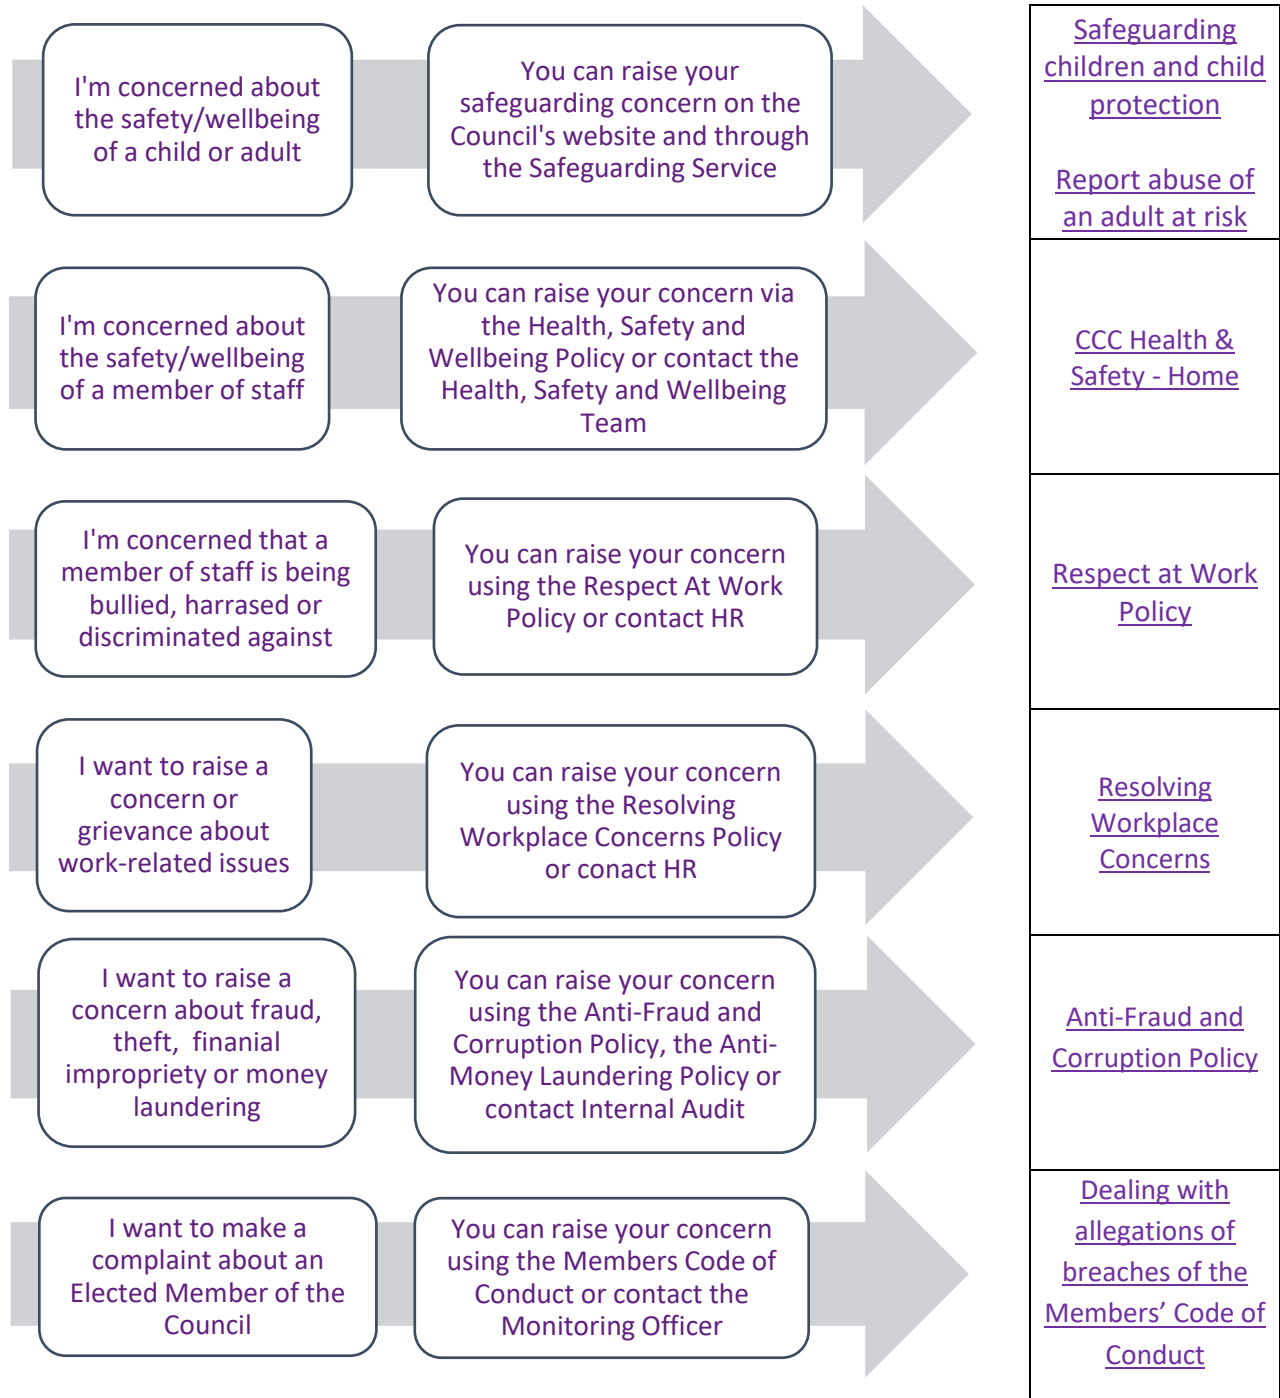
I'm concerned about the safety/wellbeing of a child or adult

You can raise your safeguarding concern on the Council's website and through the Safeguarding Service

Safeguarding children and child protection

Report abuse of an adult at risk

I'm concerned about the safety/wellbeing of a member of staff

You can raise your concern via the Health, Safety and Wellbeing Policy or contact the Health, Safety and Wellbeing Team

CCC Health & Safety - Home

I'm concerned that a member of staff is being bullied, harrased or discriminated against

You can raise your concern using the Respect At Work Policy or contact HR

Respect at Work Policy

I want to raise a concern or grievance about work-related issues

You can raise your concern using the Resolving Workplace Concerns Policy or conact HR

Resolving Workplace Concerns

I want to raise a concern about fraud, theft, finanial impropriety or money laundering

You can raise your concern using the Anti-Fraud and Corruption Policy, the Anti-Money Laundering Policy or contact Internal Audit

Anti-Fraud and Corruption Policy

I want to make a complaint about an Elected Member of the Council

You can raise your concern using the Members Code of Conduct or contact the Monitoring Officer

Dealing with allegations of breaches of the Members' Code of Conduct